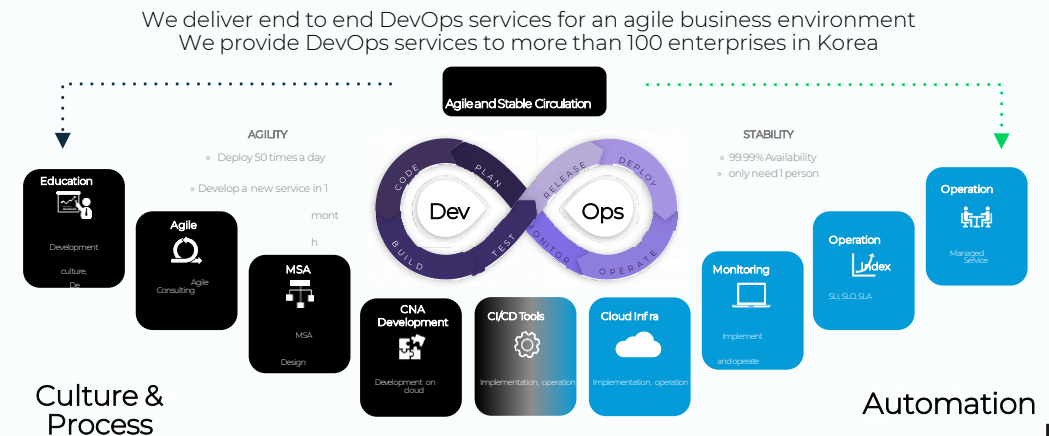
We deliver end to end DevOps services for an agile business environment
We provide DevOps services to more than 100 enterprises in Korea

Agile and Stable Circulation

AGILITY
» Deploy 50 times a day
» Develop a new service in 1 month

STABILITY
» 99.99% Availability
» only need 1 person

CODE PLAN BUILD TEST Dev
RELEASE DEPLOY MONITOR OPERATE Ops

Education
Development culture, De

Agile
Agile Consulting

MSA
MSA Design

CNA Development
Development on cloud

CI/CD Tools
Implementation, operation

Cloud Infra
Implementation, operation

Monitoring
Implement and operate

Operation
Index
SLI, SLO, SLA

Operation
Managed Service

Culture & Process

Automation